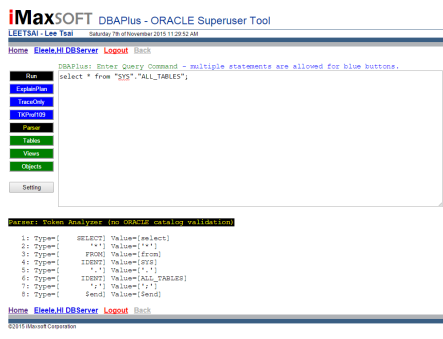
iMaxSOFT DBAPlus - ORACLE Superuser Tool

LEETSAI - Lee Tsai Saturday 7th of November 2015 11:29:52 AM

Home Eleele.HI DBServer Logout Back

Run
ExplainPlan
TraceOnly
TKProf109
Parser
Tables
Views
Objects
Setting

DBAPlus: Enter Query Command - multiple statements are allowed for blue buttons.

select * from "SYS"."ALL_TABLES";

Parser: Token Analyzer (no ORACLE catalog validation)

1: Type=[ SELECT] Value=[select]
2: Type=[ '*'] Value=['*']
3: Type=[ FROM] Value=[from]
4: Type=[ IDENT] Value=[SYS]
5: Type=[ '.'] Value=['.']
6: Type=[ IDENT] Value=[ALL_TABLES]
7: Type=[ ';'] Value=[';']
8: Type=[ $end] Value=[$end]

Home Eleele.HI DBServer Logout Back

©2015 iMaxsoft Corporation